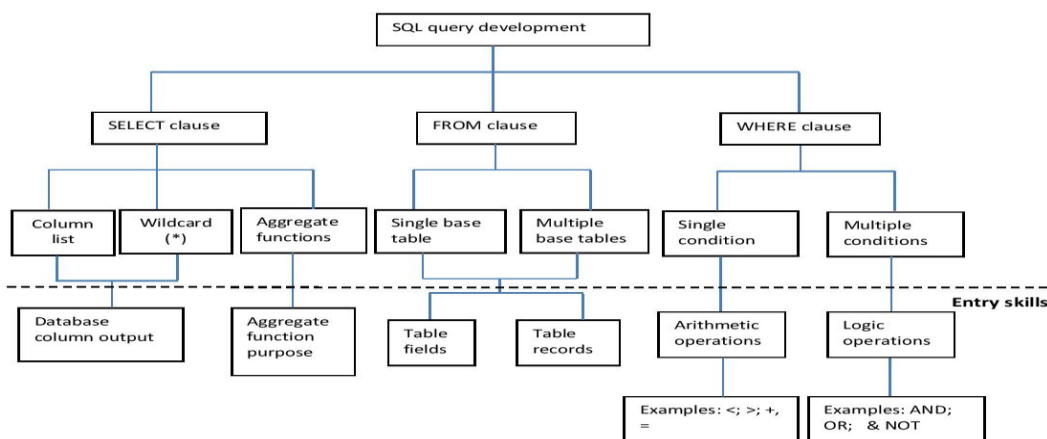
SQL query development

SELECT clause

FROM clause

WHERE clause

Column list

Wildcard (*)

Aggregate functions

Single base table

Multiple base tables

Single condition

Multiple conditions

Entry skills

Database column output

Aggregate function purpose

Table fields

Table records

Arithmetic operations

Logic operations

Examples: <; >; +, =

Examples: AND; OR; & NOT